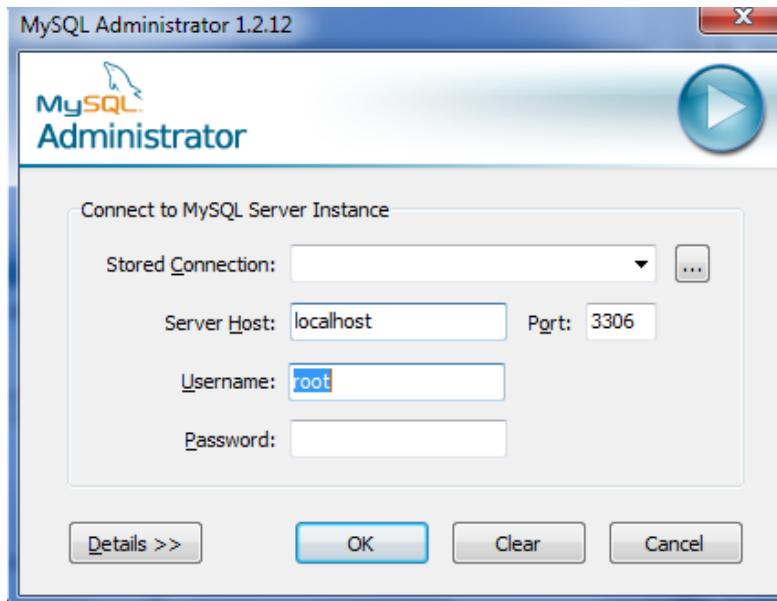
MySQL Administrator 1.2.12

MySQL Administrator

Connect to MySQL Server Instance

Stored Connection:

...

Server Host: localhost

Port: 3306

Username: root

Password:

Details >>

OK

Clear

Cancel